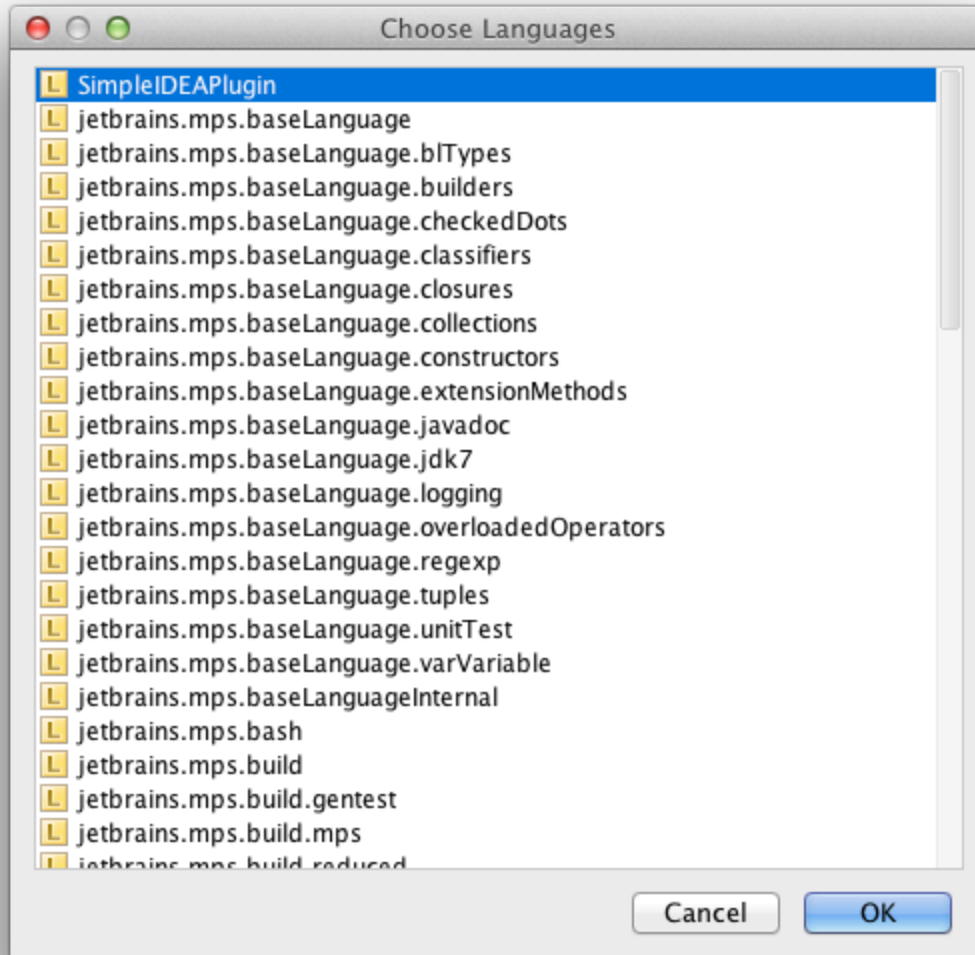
Choose Languages

L SimpleIDEAPlugin
L jetbrains.mps.baseLanguage
L jetbrains.mps.baseLanguage.blTypes
L jetbrains.mps.baseLanguage.builders
L jetbrains.mps.baseLanguage.checkedDots
L jetbrains.mps.baseLanguage.classifiers
L jetbrains.mps.baseLanguage.closures
L jetbrains.mps.baseLanguage.collections
L jetbrains.mps.baseLanguage.constructors
L jetbrains.mps.baseLanguage.extensionMethods
L jetbrains.mps.baseLanguage.javadoc
L jetbrains.mps.baseLanguage.jdk7
L jetbrains.mps.baseLanguage.logging
L jetbrains.mps.baseLanguage.overloadedOperators
L jetbrains.mps.baseLanguage.regexp
L jetbrains.mps.baseLanguage.tuples
L jetbrains.mps.baseLanguage.unitTest
L jetbrains.mps.baseLanguage.varVariable
L jetbrains.mps.baseLanguageInternal
L jetbrains.mps.bash
L jetbrains.mps.build
L jetbrains.mps.build.gentest
L jetbrains.mps.build.mps
L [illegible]

Cancel OK